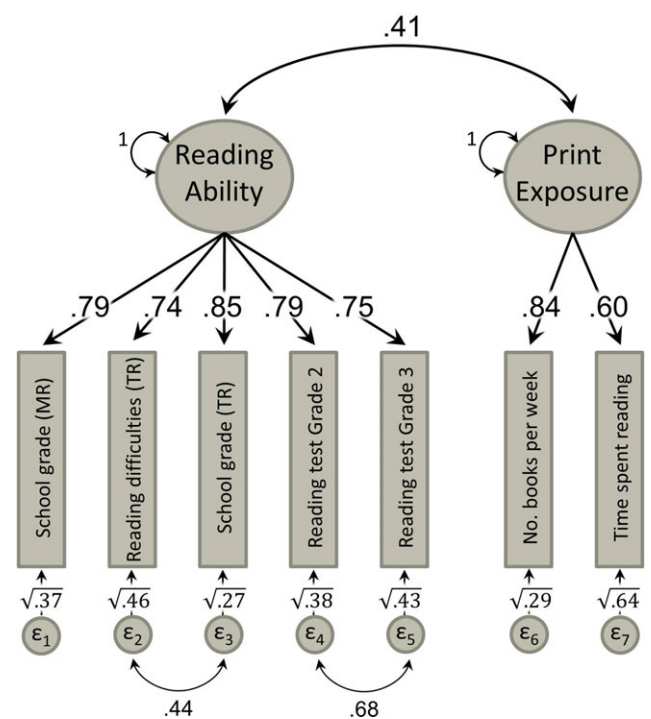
.41

1

Reading Ability

1

Print Exposure

.79 .74 .85 .79 .75

.84 .60

School grade (MR)

Reading difficulties (TR)

School grade (TR)

Reading test Grade 2

Reading test Grade 3

No. books per week

Time spent reading

$\sqrt{.37}$ $\sqrt{.46}$ $\sqrt{.27}$ $\sqrt{.38}$ $\sqrt{.43}$ $\sqrt{.29}$ $\sqrt{.64}$

$\varepsilon_1$ $\varepsilon_2$ $\varepsilon_3$ $\varepsilon_4$ $\varepsilon_5$ $\varepsilon_6$ $\varepsilon_7$

.44 .68